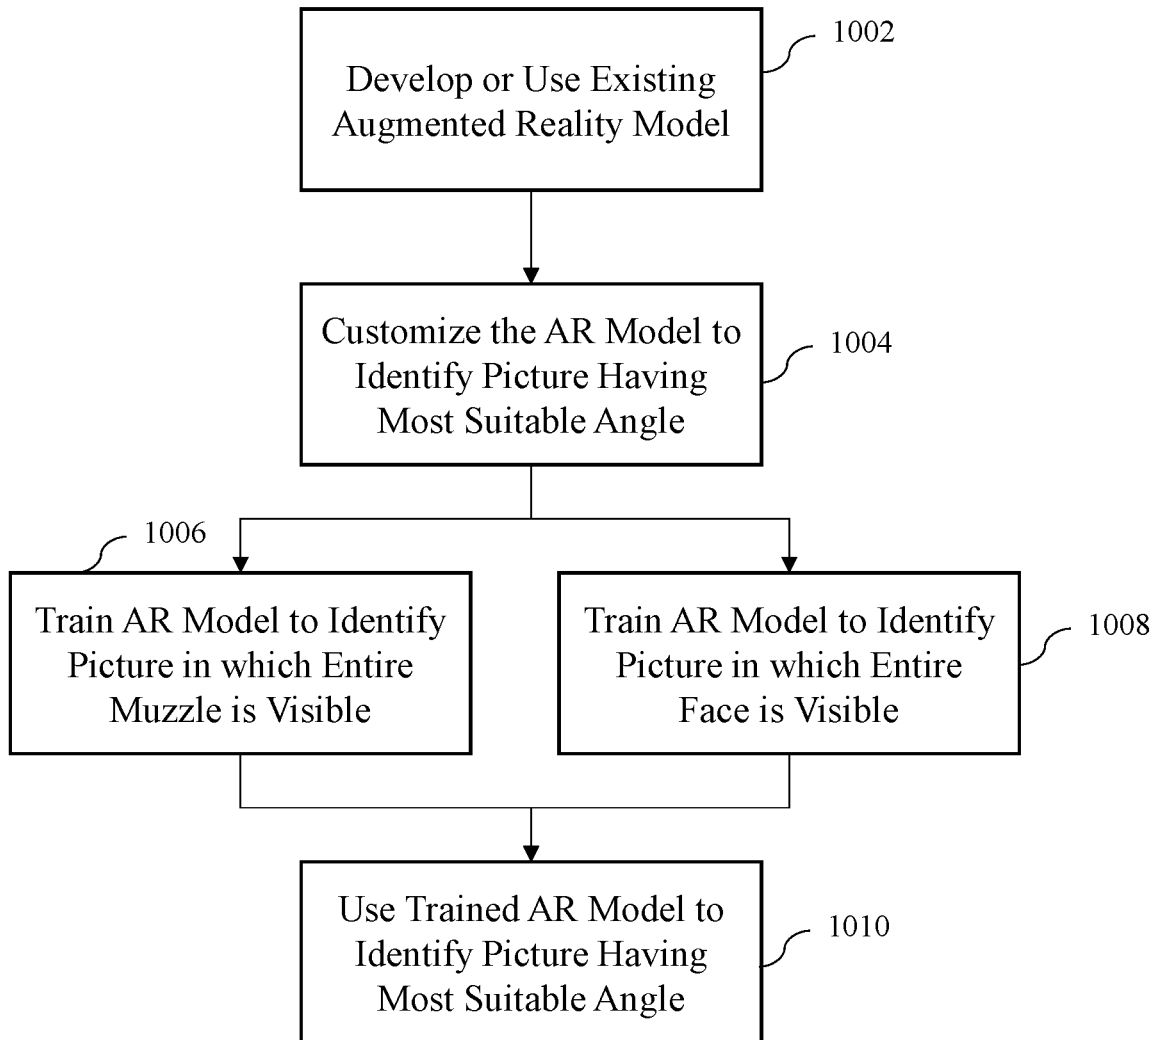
1002

Develop or Use Existing Augmented Reality Model

Customize the AR Model to Identify Picture Having Most Suitable Angle

1004

1006

Train AR Model to Identify Picture in which Entire Muzzle is Visible

Train AR Model to Identify Picture in which Entire Face is Visible

1008

Use Trained AR Model to Identify Picture Having Most Suitable Angle

1010